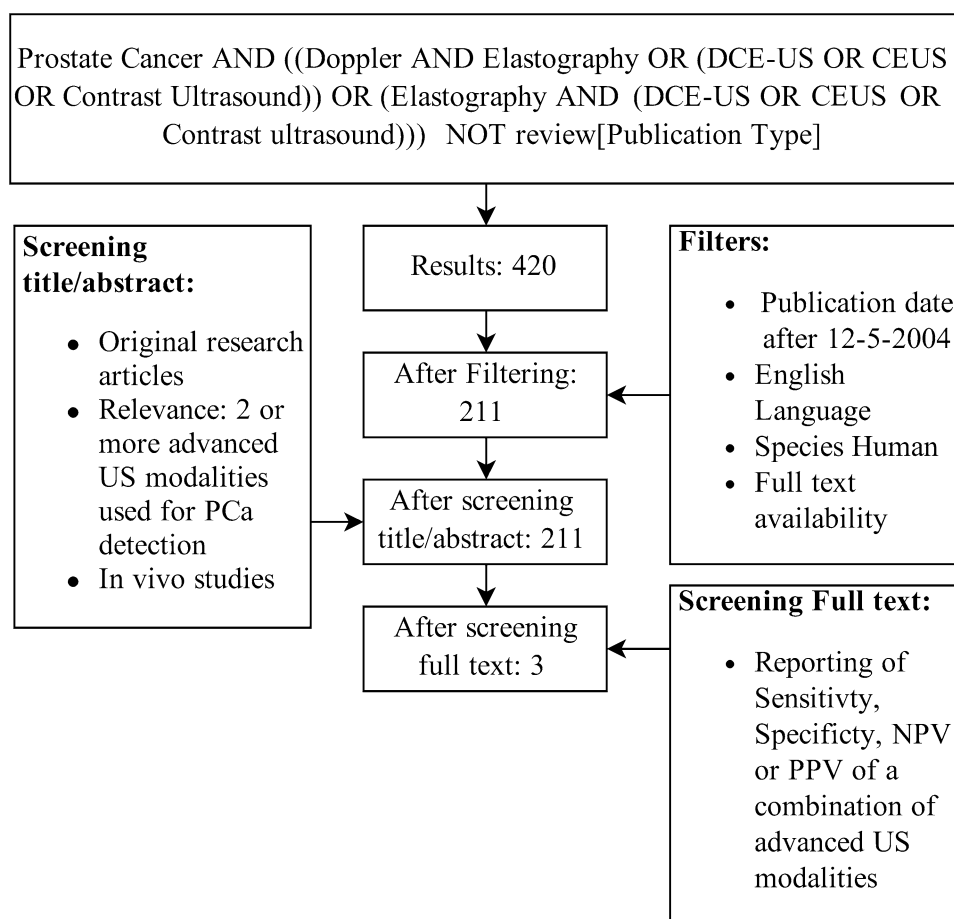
Prostate Cancer AND ((Doppler AND Elastography OR (DCE-US OR CEUS OR Contrast Ultrasound)) OR (Elastography AND (DCE-US OR CEUS OR Contrast ultrasound))) NOT review[Publication Type]

Screening title/abstract:

- Original research articles
- Relevance: 2 or more advanced US modalities used for PCa detection
- In vivo studies

Results: 420

After Filtering: 211

After screening title/abstract: 211

After screening full text: 3

Filters:

- Publication date after 12-5-2004
- English Language
- Species Human
- Full text availability

Screening Full text:

- Reporting of Sensitivty, Specificty, NPV or PPV of a combination of advanced US modalities